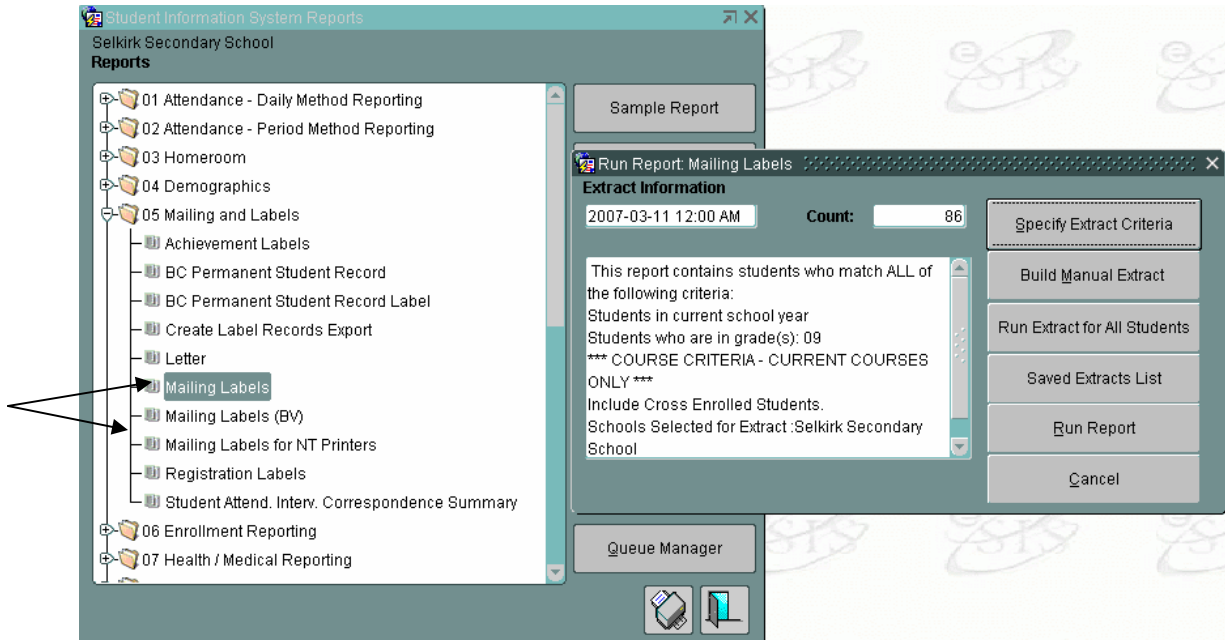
Student Information System Reports

Selkirk Secondary School
Reports

01 Attendance - Daily Method Reporting
02 Attendance - Period Method Reporting
03 Homeroom
04 Demographics
05 Mailing and Labels
Achievement Labels
BC Permanent Student Record
BC Permanent Student Record Label
Create Label Records Export
Letter
Mailing Labels
Mailing Labels (BV)
Mailing Labels for NT Printers
Registration Labels
Student Attend. Interv. Correspondence Summary
06 Enrollment Reporting
07 Health / Medical Reporting

Sample Report

Queue Manager

Run Report: Mailing Labels

Extract Information

2007-03-11 12:00 AM

Count: 86

This report contains students who match ALL of the following criteria:
Students in current school year
Students who are in grade(s): 09
*** COURSE CRITERIA - CURRENT COURSES ONLY ***
Include Cross Enrolled Students.
Schools Selected for Extract :Selkirk Secondary School

Specify Extract Criteria

Build Manual Extract

Run Extract for All Students

Saved Extracts List

Run Report

Cancel